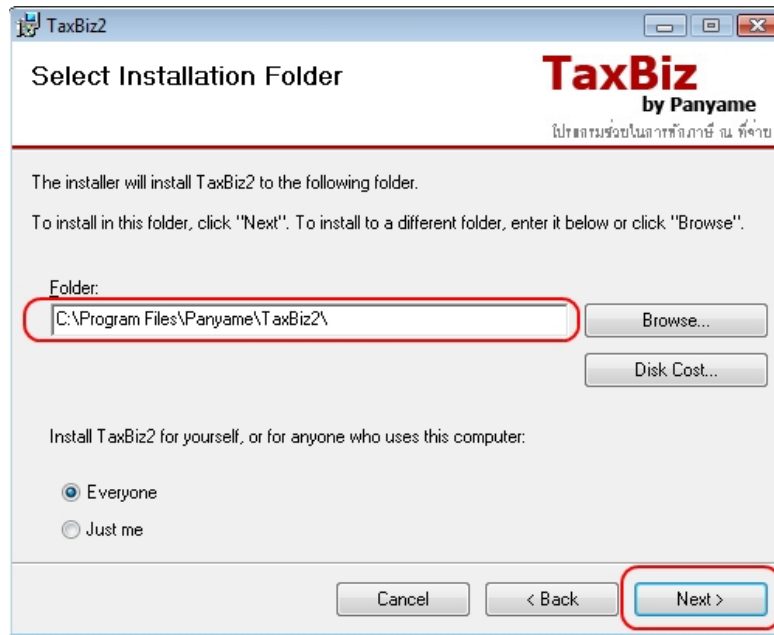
TaxBiz2

Select Installation Folder

TaxBiz
by Panyame
โปรแกรมช่วยในการหักภาษี ณ ที่จ่าย

The installer will install TaxBiz2 to the following folder.

To install in this folder, click "Next". To install to a different folder, enter it below or click "Browse".

Folder:
C:\Program Files\Panyame\TaxBiz2\

Browse...

Disk Cost...

Install TaxBiz2 for yourself, or for anyone who uses this computer:

Everyone
Just me

Cancel
< Back
Next >